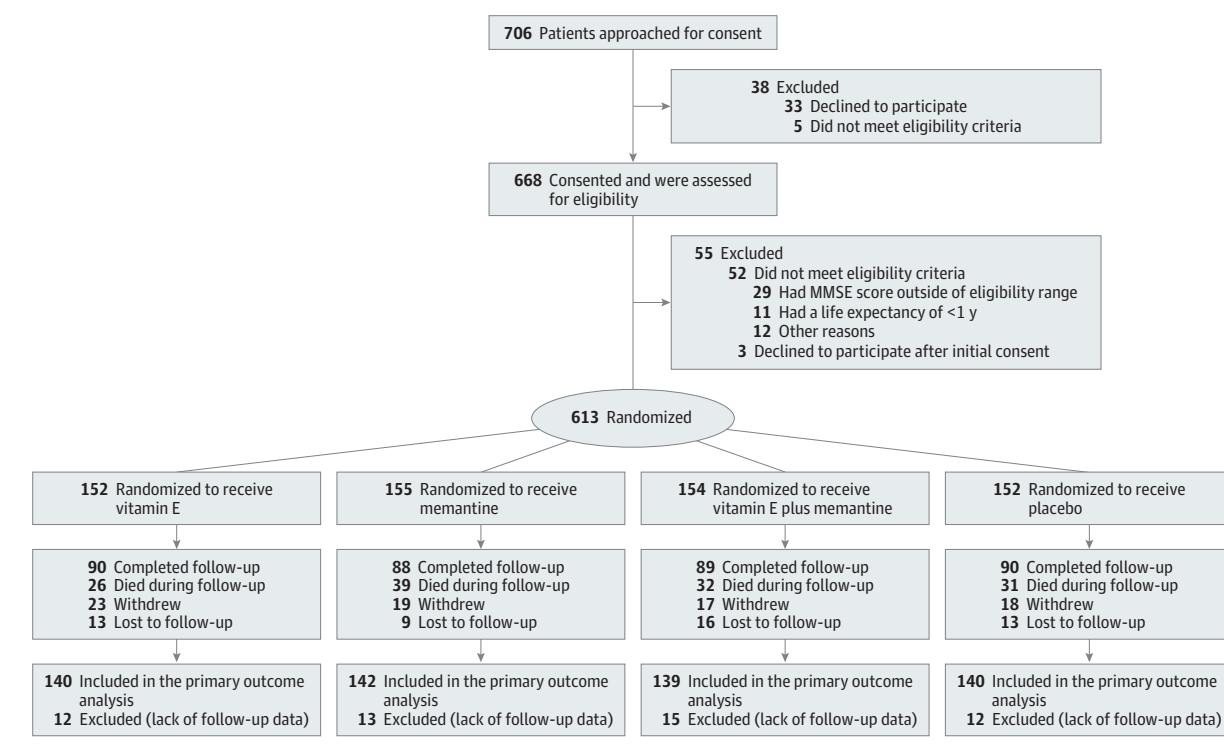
706 Patients approached for consent

38 Excluded
33 Declined to participate
5 Did not meet eligibility criteria

668 Consented and were assessed for eligibility

55 Excluded
52 Did not meet eligibility criteria
29 Had MMSE score outside of eligibility range
11 Had a life expectancy of <1 y
12 Other reasons
3 Declined to participate after initial consent

613 Randomized

152 Randomized to receive vitamin E

90 Completed follow-up
26 Died during follow-up
23 Withdrew
13 Lost to follow-up

140 Included in the primary outcome analysis
12 Excluded (lack of follow-up data)

155 Randomized to receive memantine

88 Completed follow-up
39 Died during follow-up
19 Withdrew
9 Lost to follow-up

142 Included in the primary outcome analysis
13 Excluded (lack of follow-up data)

154 Randomized to receive vitamin E plus memantine

89 Completed follow-up
32 Died during follow-up
17 Withdrew
16 Lost to follow-up

139 Included in the primary outcome analysis
15 Excluded (lack of follow-up data)

152 Randomized to receive placebo

90 Completed follow-up
31 Died during follow-up
18 Withdrew
13 Lost to follow-up

140 Included in the primary outcome analysis
12 Excluded (lack of follow-up data)